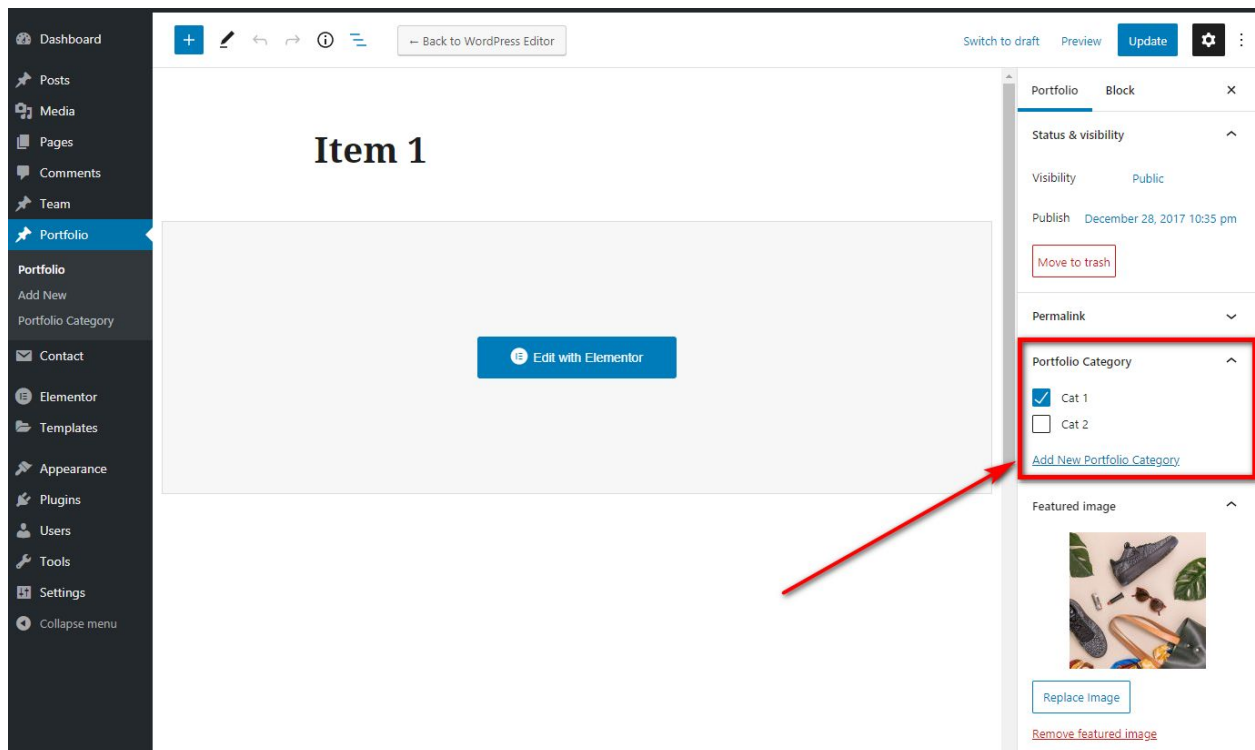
Dashboard
Posts
Media
Pages
Comments
Team
Portfolio
Portfolio
Add New
Portfolio Category
Contact
Elementor
Templates
Appearance
Plugins
Users
Tools
Settings
Collapse menu

← Back to WordPress Editor

Switch to draft Preview Update

Item 1

Edit with Elementor

Portfolio Block ×

Status & visibility

Visibility Public

Publish December 28, 2017 10:35 pm

Move to trash

Permalink

Portfolio Category

Cat 1

Cat 2

Add New Portfolio Category

Featured image

Replace Image

Remove featured image